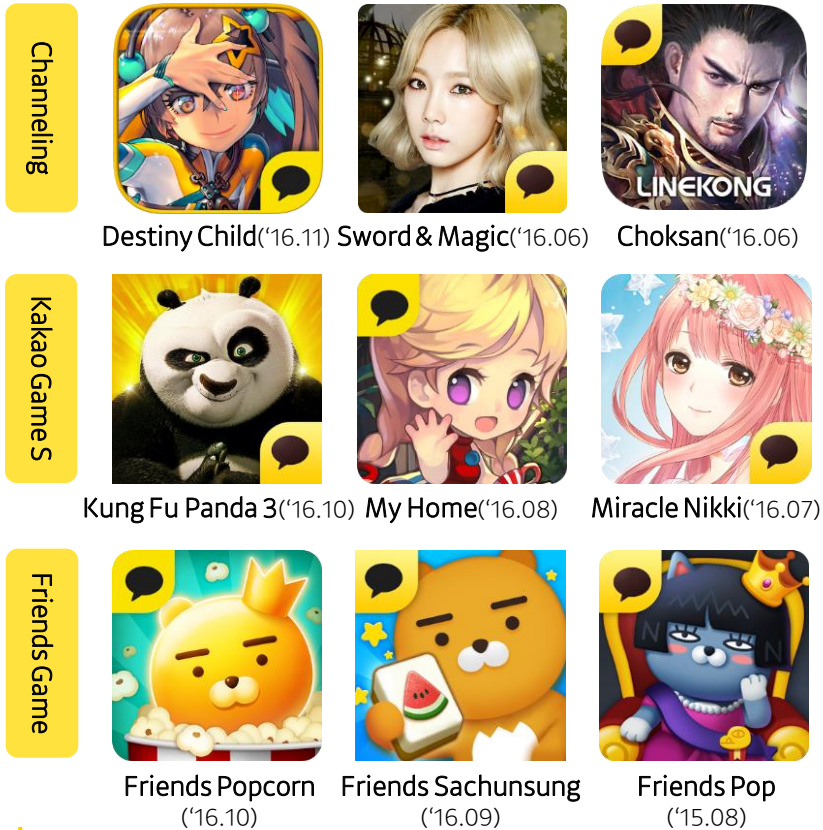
Channeling

LINEKONG

Destiny Child('16.11) Sword & Magic('16.06) Choksan('16.06)

Kakao Game S

Kung Fu Panda 3('16.10) My Home('16.08) Miracle Nikki('16.07)

Friends Game

Friends Popcorn ('16.10) Friends Sachunsung ('16.09) Friends Pop ('15.08)